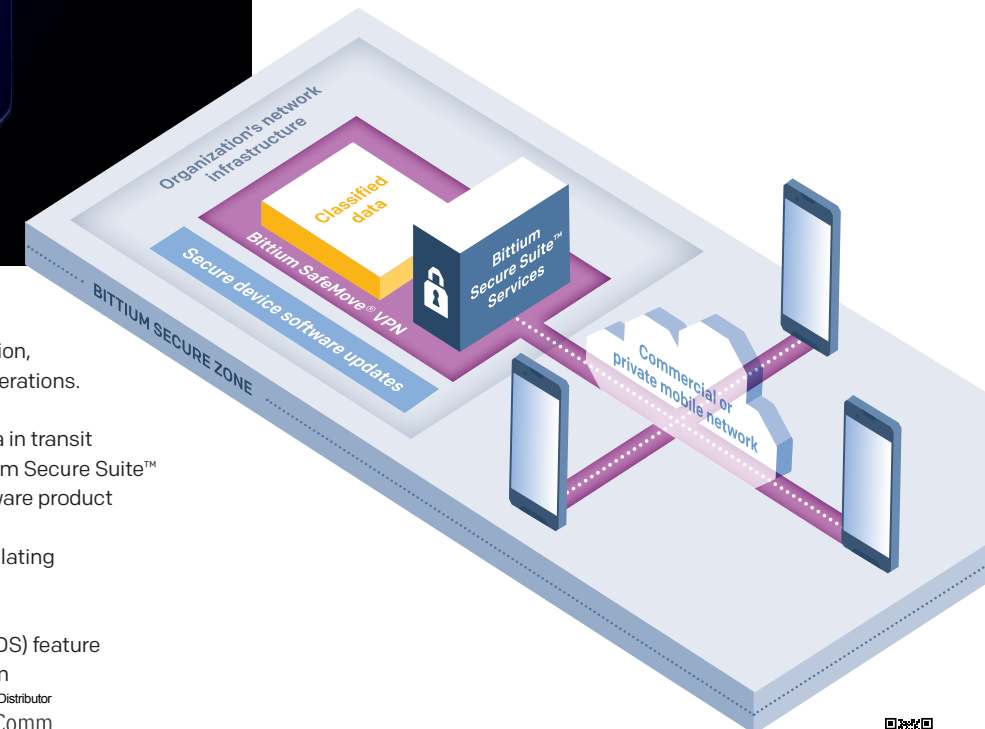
Organization's network infrastructure

Classified data

Bittium Secure Suite™ Services

Bittium SafeMove® VPN

Secure device software updates

BITTIUM SECURE ZONE

Commercial or private mobile network

ion,
erations.

a in transit
m Secure Suite™
vare product

lating

DS) feature
n
Distributor
Comm